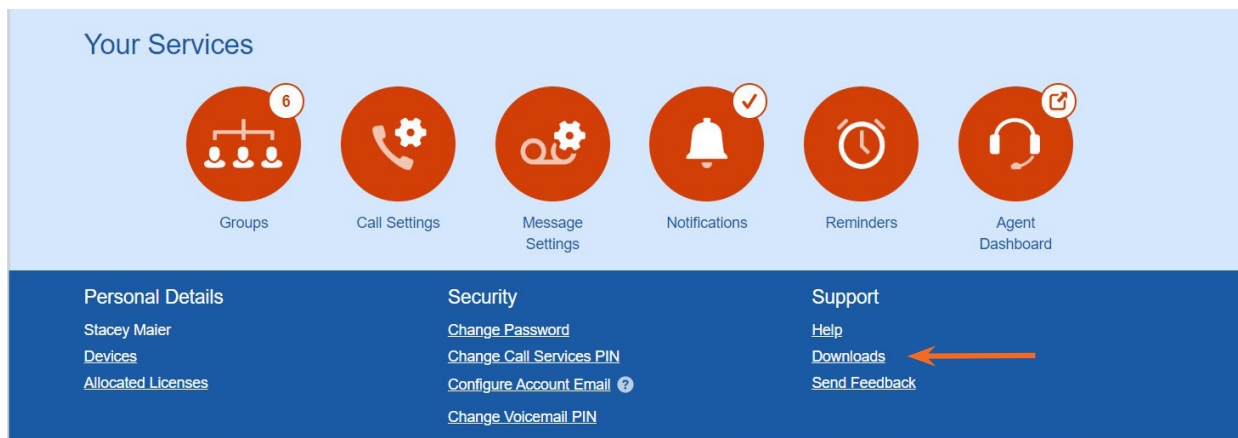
Your Services

6

Groups

Call Settings

Message Settings

Notifications

Reminders

Agent Dashboard

Personal Details

Stacey Maier

Devices

Allocated Licenses

Security

Change Password

Change Call Services PIN

Configure Account Email ?

Change Voicemail PIN

Support

Help

Downloads

Send Feedback